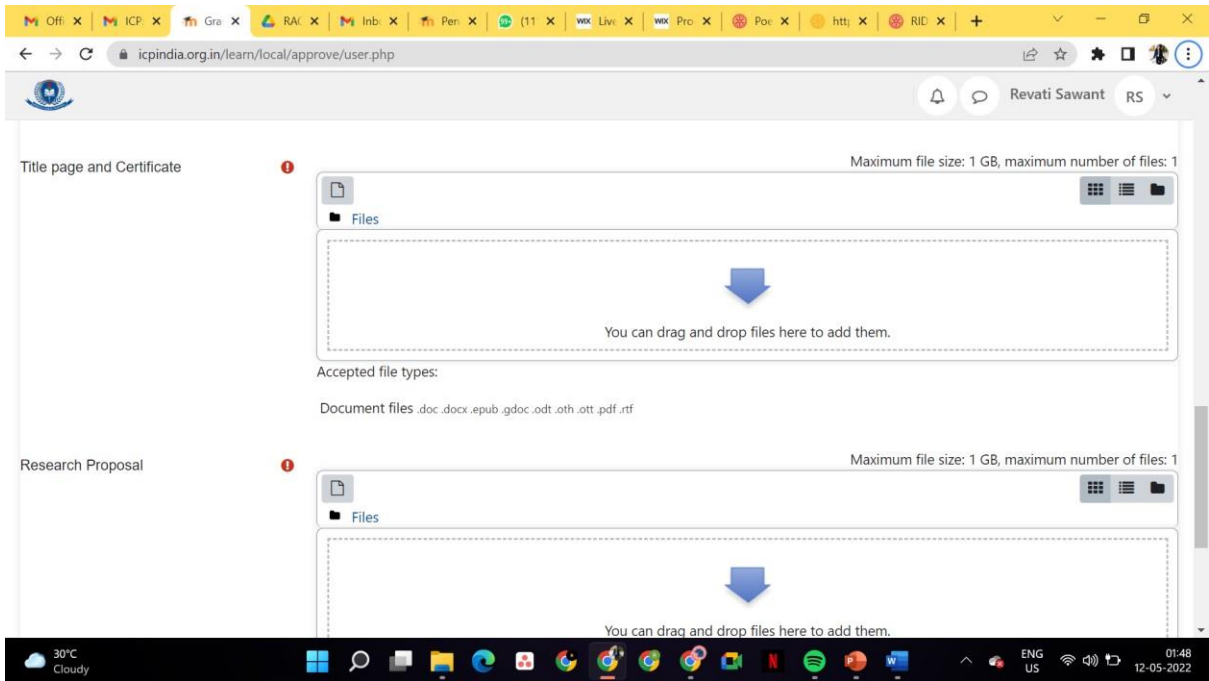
Offi | ICP | Gra | RAC | Inb | Pen | (11 | Live | Pro | Poe | http | RID | +

icpindia.org.in/learn/local/approve/user.php

Revati Sawant RS

Title page and Certificate

Maximum file size: 1 GB, maximum number of files: 1

Files

You can drag and drop files here to add them.

Accepted file types:

Document files .doc .docx .epub .gdoc .odt .oth .ott .pdf .rtf

Research Proposal

Maximum file size: 1 GB, maximum number of files: 1

Files

You can drag and drop files here to add them.

30°C
Cloudy

ENG
US

01:48
12-05-2022